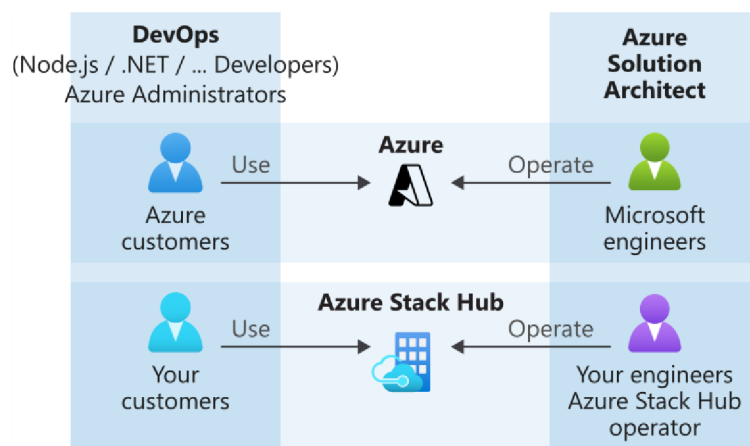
DevOps
(Node.js / .NET / ... Developers)
Azure Administrators

Azure
Solution
Architect

Azure

Use

Operate

Azure customers

Microsoft engineers

Azure Stack Hub

Use

Operate

Your customers

Your engineers
Azure Stack Hub operator